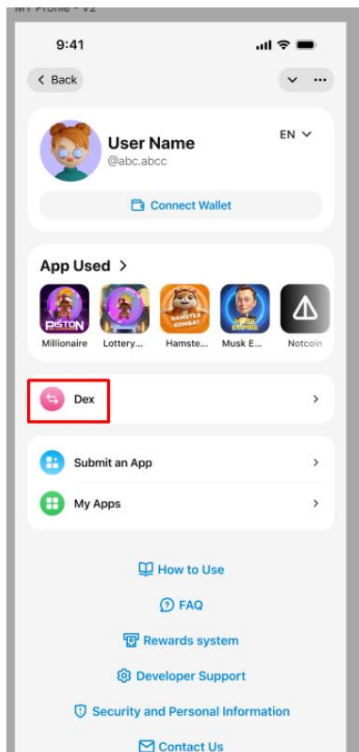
My Profile - v2

9:41

< Back

User Name
@abc.abcc

EN

Connect Wallet

App Used >

PISTON
Millionaire

Lottery...

HAMSTER KOMBAT
Hamste...

MUSK EMPIRE
Musk E...

Notcoin

Dex >

Submit an App >

My Apps >

How to Use

FAQ

Rewards system

Developer Support

Security and Personal Information

Contact Us